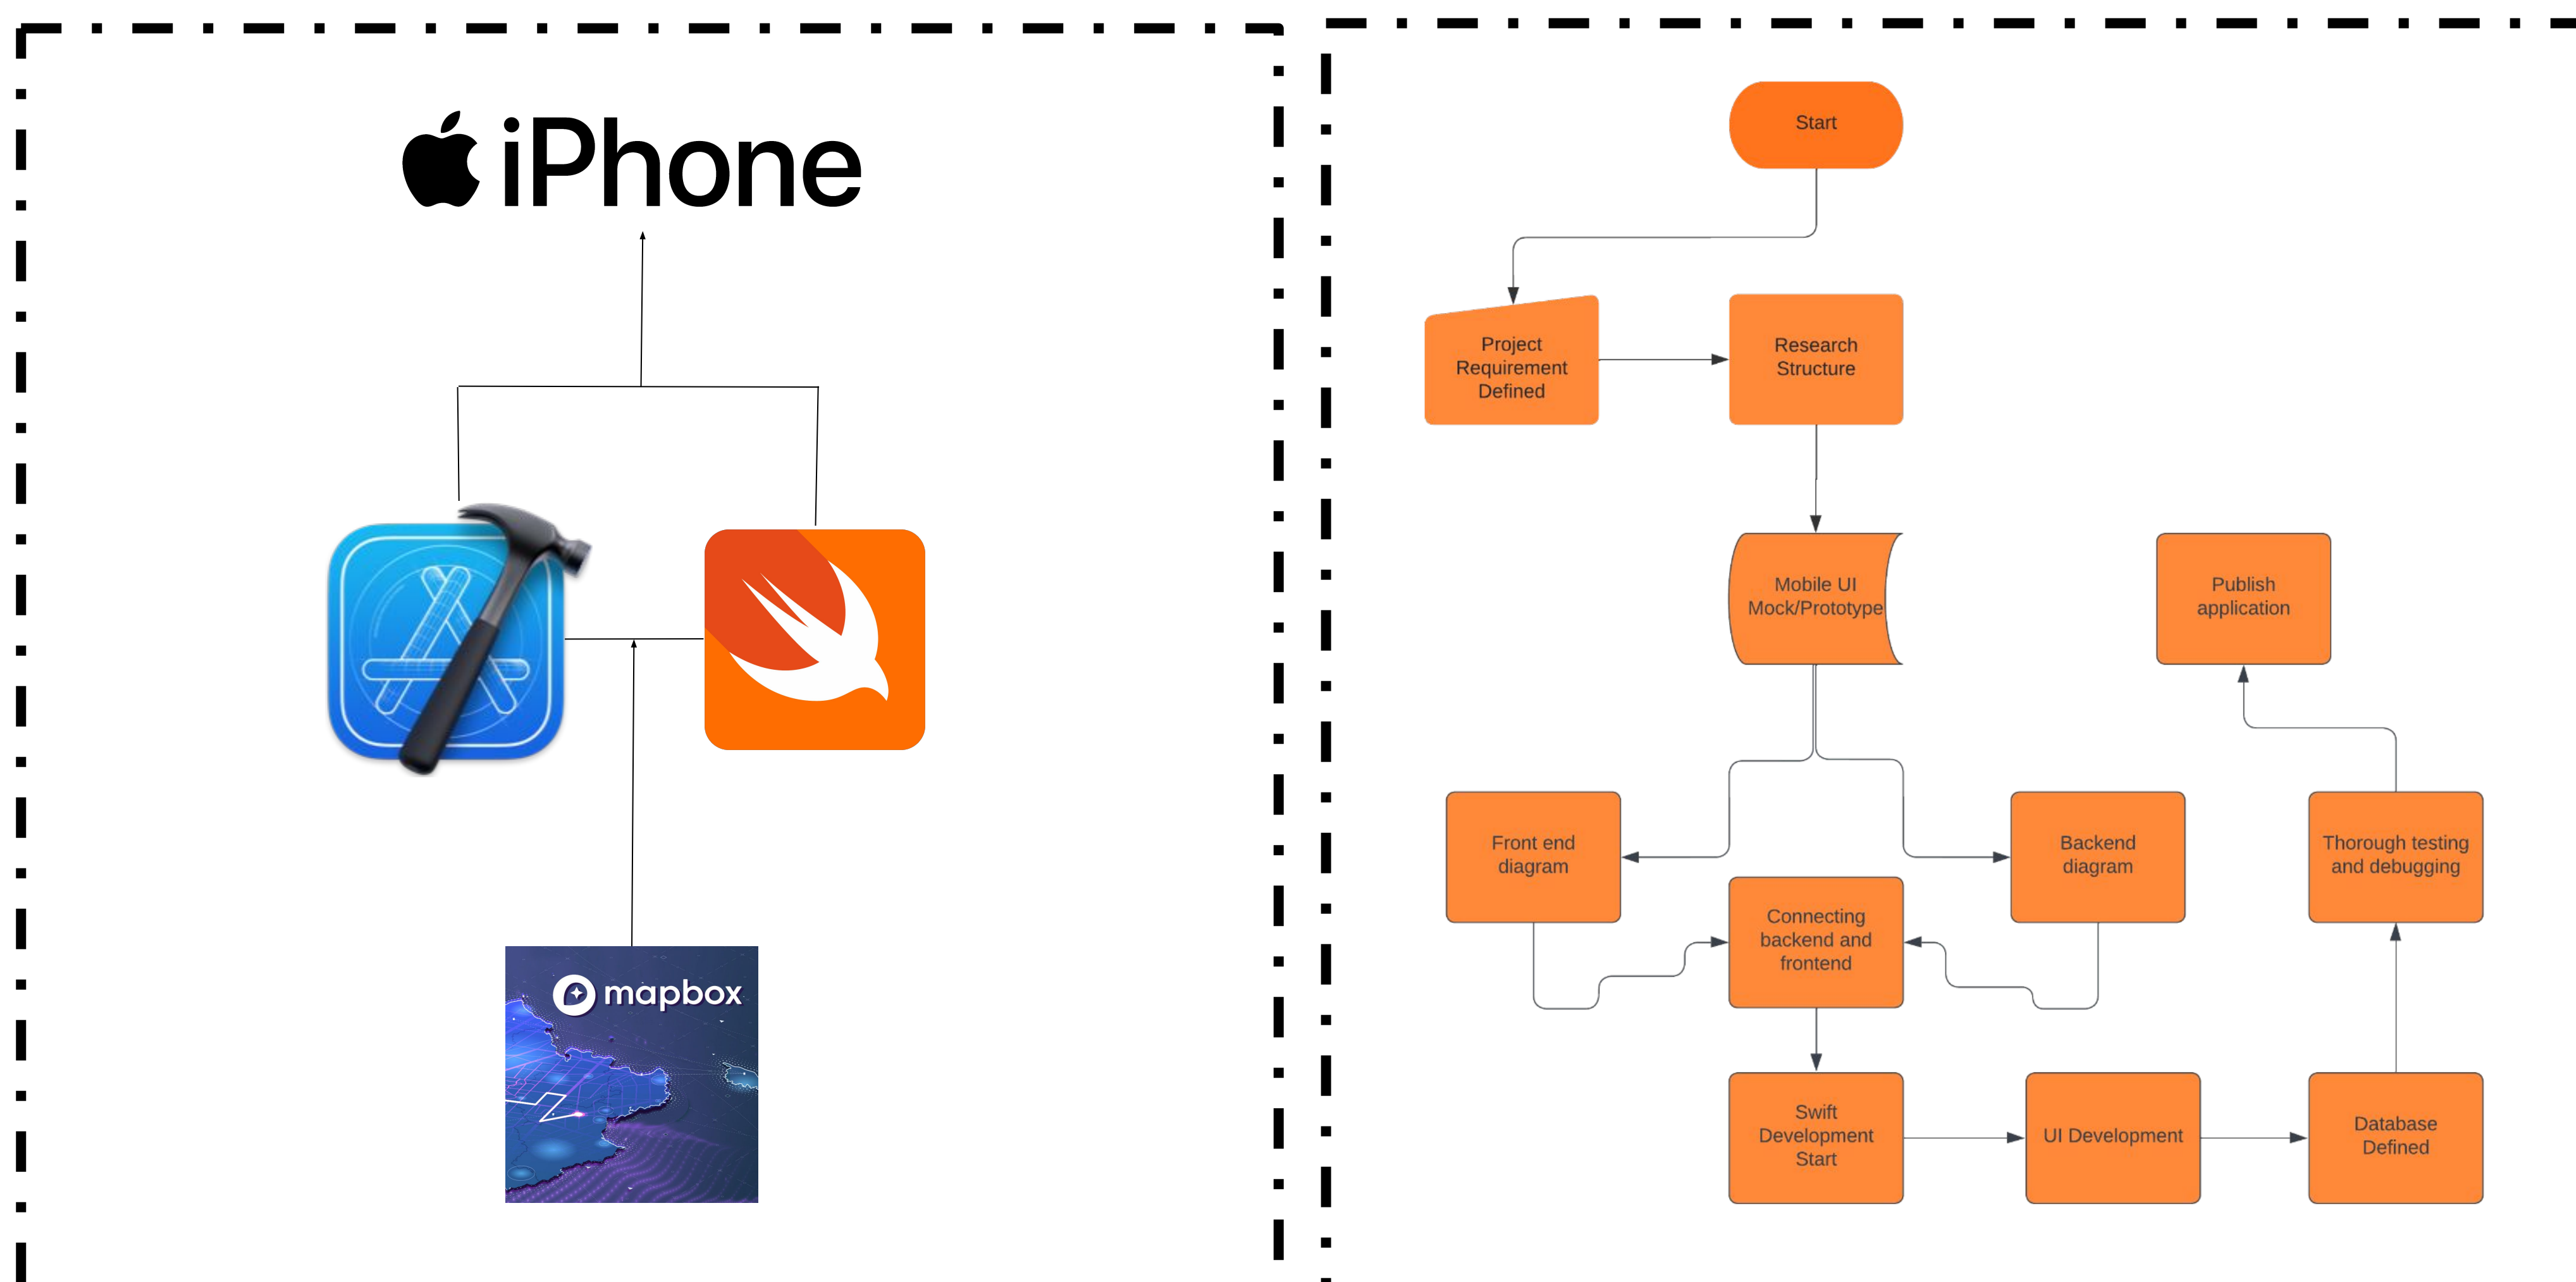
iPhone

mapbox

Start

Project Requirement Defined

Research Structure

Mobile UI Mock/Prototype

Publish application

Front end diagram

Backend diagram

Thorough testing and debugging

Connecting backend and frontend

Swift Development Start

UI Development

Database Defined